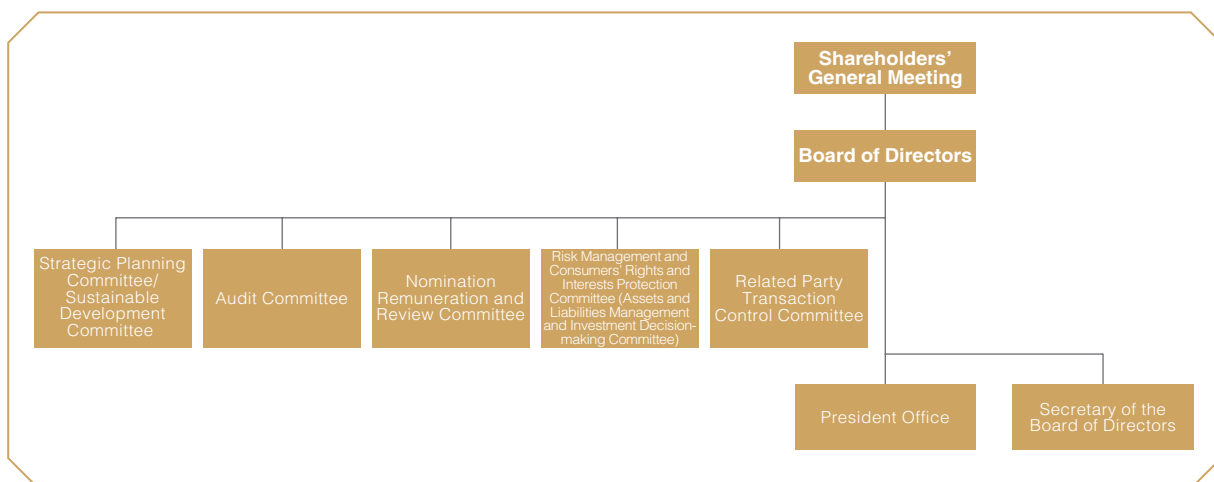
Shareholders' General Meeting

Board of Directors

Strategic Planning Committee/ Sustainable Development Committee

Audit Committee

Nomination Remuneration and Review Committee

Risk Management and Consumers' Rights and Interests Protection Committee (Assets and Liabilities Management and Investment Decision-making Committee)

Related Party Transaction Control Committee

President Office

Secretary of the Board of Directors